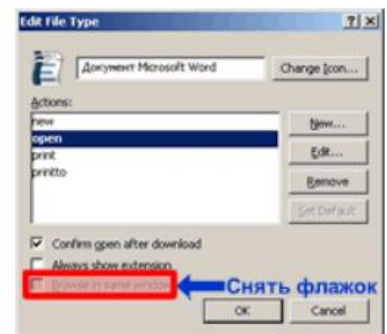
Edit File Type

?|X

Документ Microsoft Word

Change Icon...

Actions:

new
open
print
printto

New...

Edit...

Remove

Set Default

Confirm open after download

Always show extension

Browse in same window

Снять флажок

OK

Cancel